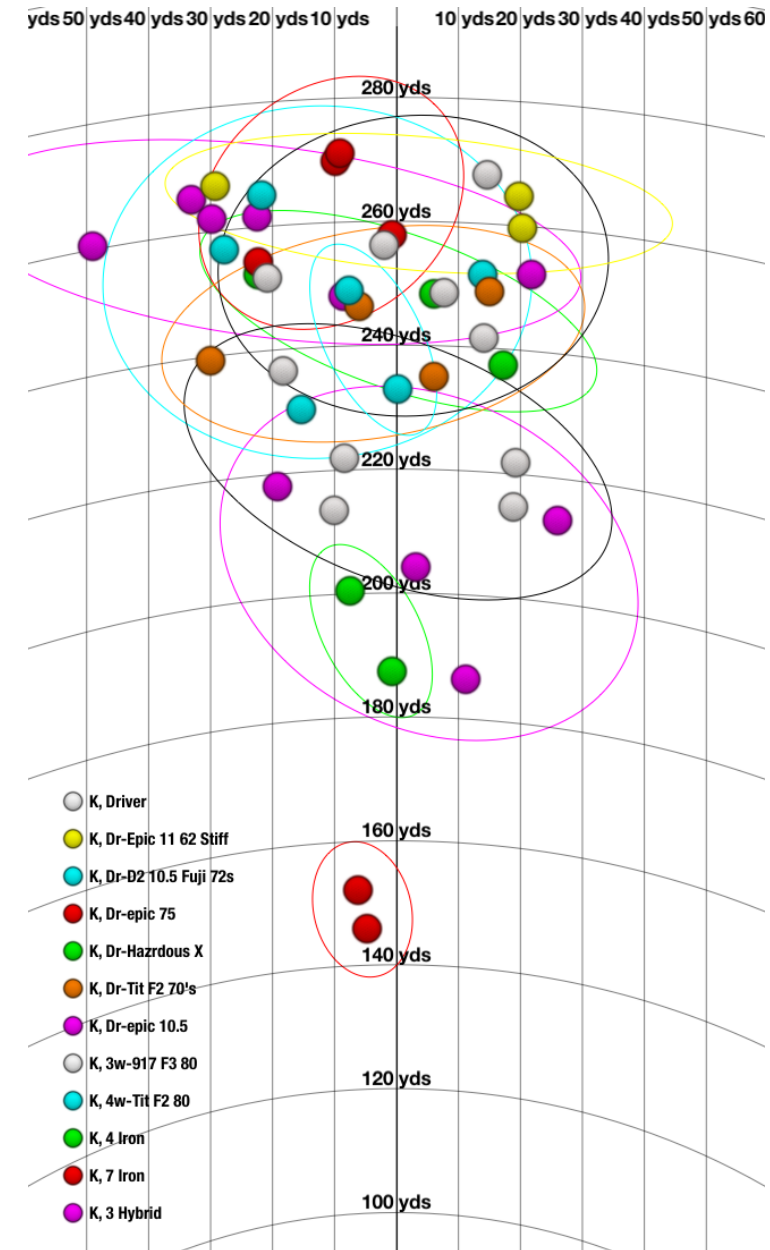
yds 50 yds 40 yds 30 yds 20 yds 10 yds 10 yds 20 yds 30 yds 40 yds 50 yds 60

280 yds

260 yds

240 yds

220 yds

200 yds

180 yds

160 yds

140 yds

120 yds

100 yds

K, Driver
K, Dr-Epic 11 62 Stiff
K, Dr-D2 10.5 Fuji 72s
K, Dr-epic 75
K, Dr-Hazrdous X
K, Dr-Tit F2 70's
K, Dr-epic 10.5
K, 3w-917 F3 80
K, 4w-Tit F2 80
K, 4 Iron
K, 7 Iron
K, 3 Hybrid